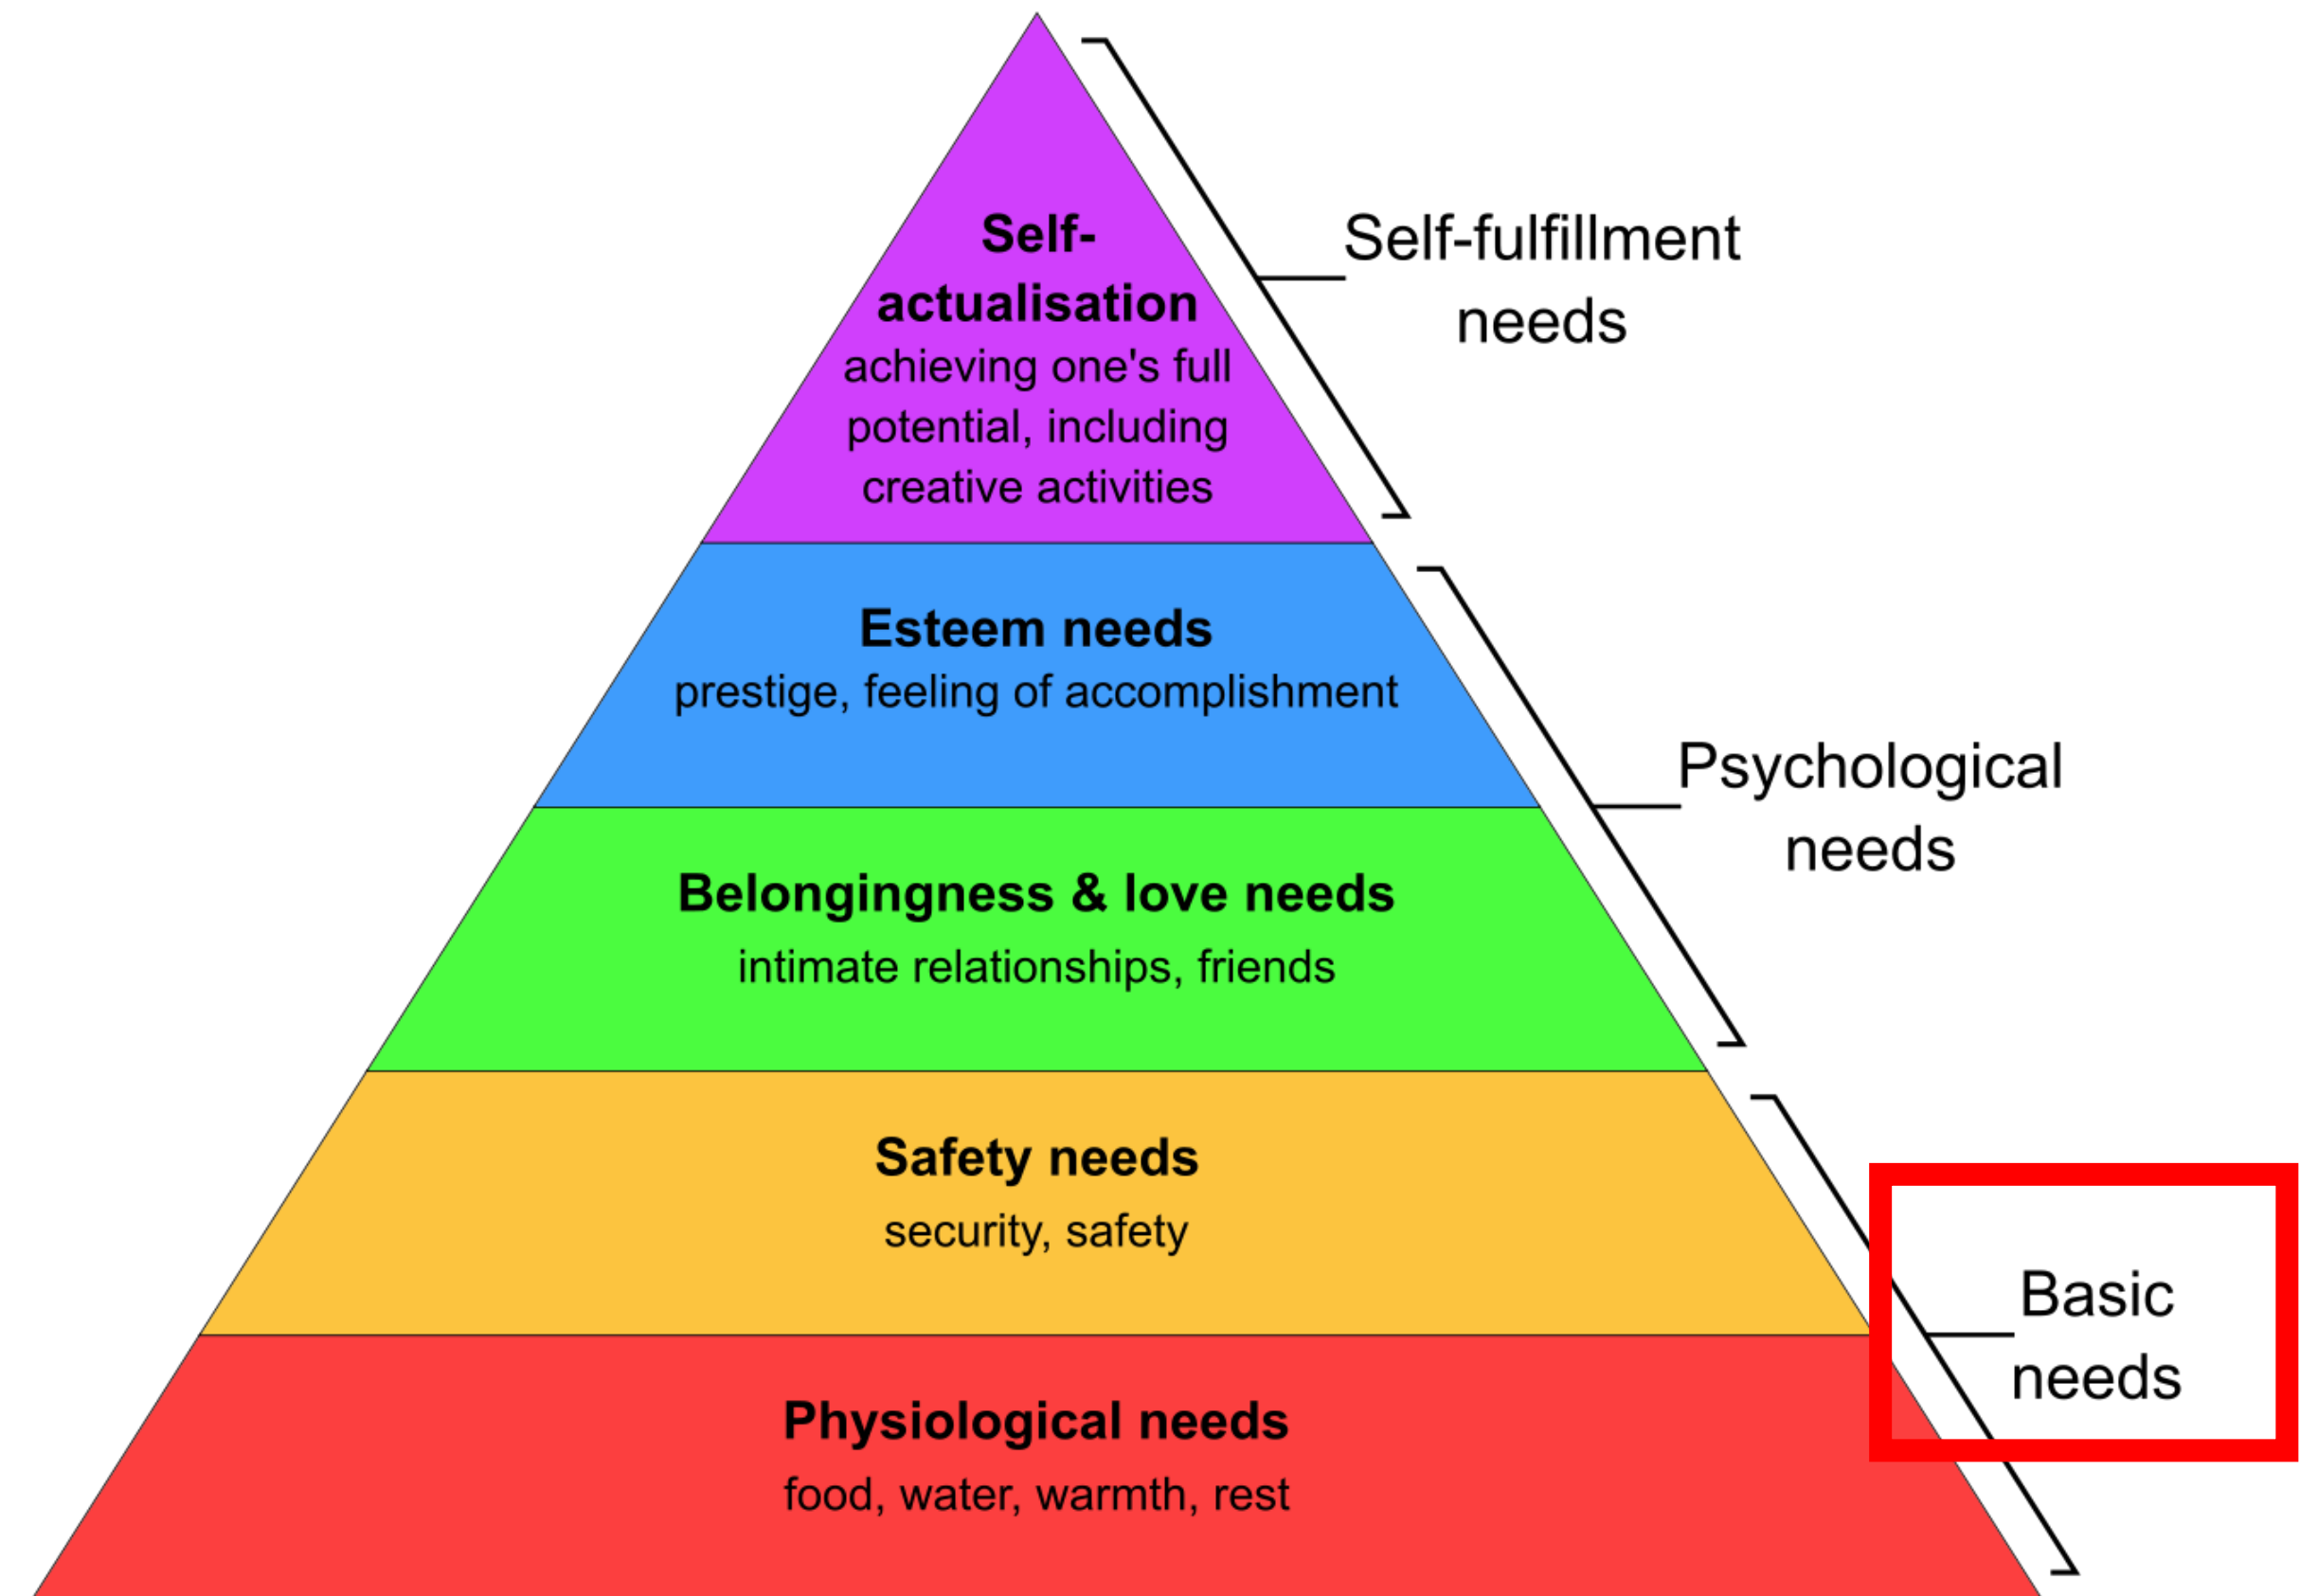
Self-actualisation
achieving one's full potential, including creative activities

Self-fulfillment needs

Esteem needs
prestige, feeling of accomplishment

Belongingness & love needs
intimate relationships, friends

Psychological needs

Safety needs
security, safety

Physiological needs
food, water, warmth, rest

Basic needs